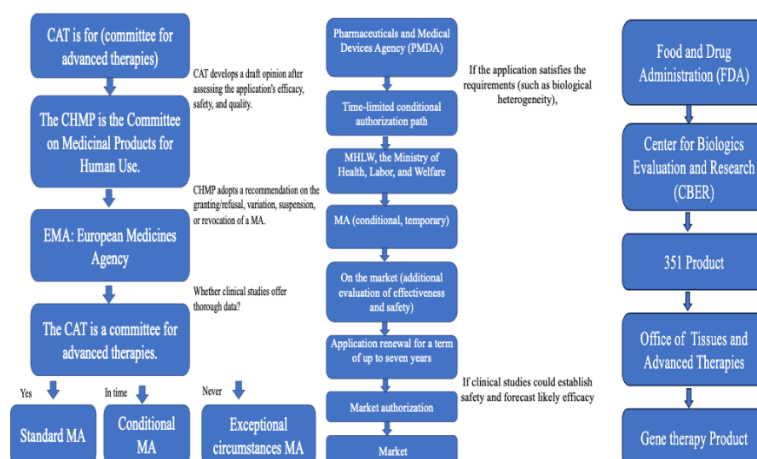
CAT is for (committee for advanced therapies)

CAT develops a draft opinion after assessing the application's efficacy, safety, and quality.

The CHMP is the Committee on Medicinal Products for Human Use.

CHMP adopts a recommendation on the granting/refusal, variation, suspension, or revocation of a MA.

EMA: European Medicines Agency

Whether clinical studies offer thorough data?

The CAT is a committee for advanced therapies.

Yes

In time

Never

Standard MA

Conditional MA

Exceptional circumstances MA

Pharmaceuticals and Medical Devices Agency (PMDA)

If the application satisfies the requirements (such as biological heterogeneity),

Time-limited conditional authorization path

MHLW, the Ministry of Health, Labor, and Welfare

MA (conditional, temporary)

On the market (additional evaluation of effectiveness and safety)

Application renewal for a term of up to seven years

If clinical studies could establish safety and forecast likely efficacy

Market authorization

Market

Food and Drug Administration (FDA)

Center for Biologics Evaluation and Research (CBER)

351 Product

Office of Tissues and Advanced Therapies

Gene therapy Product